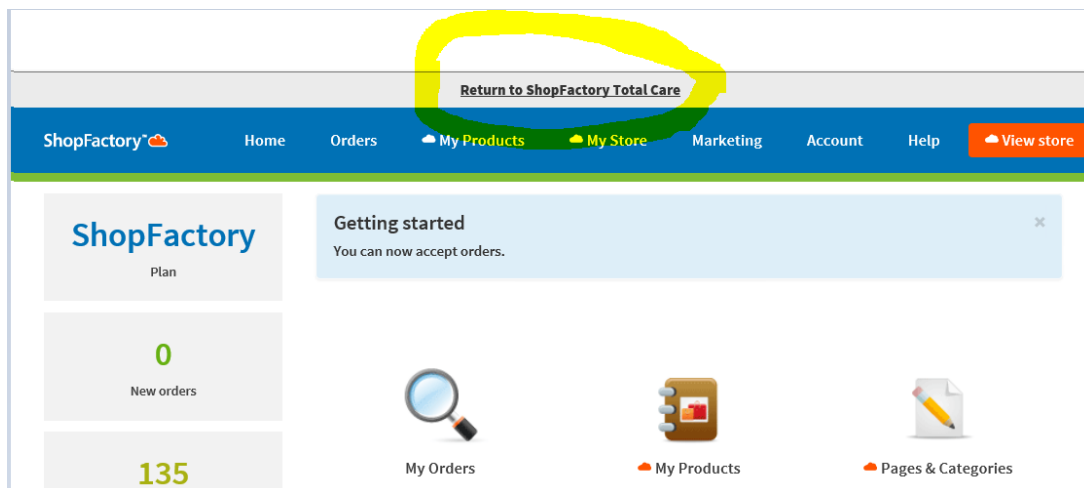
Return to ShopFactory Total Care

ShopFactory™ Home Orders My Products My Store Marketing Account Help View store

ShopFactory
Plan

0
New orders

135

Getting started
You can now accept orders.
×

My Orders
My Products
Pages & Categories